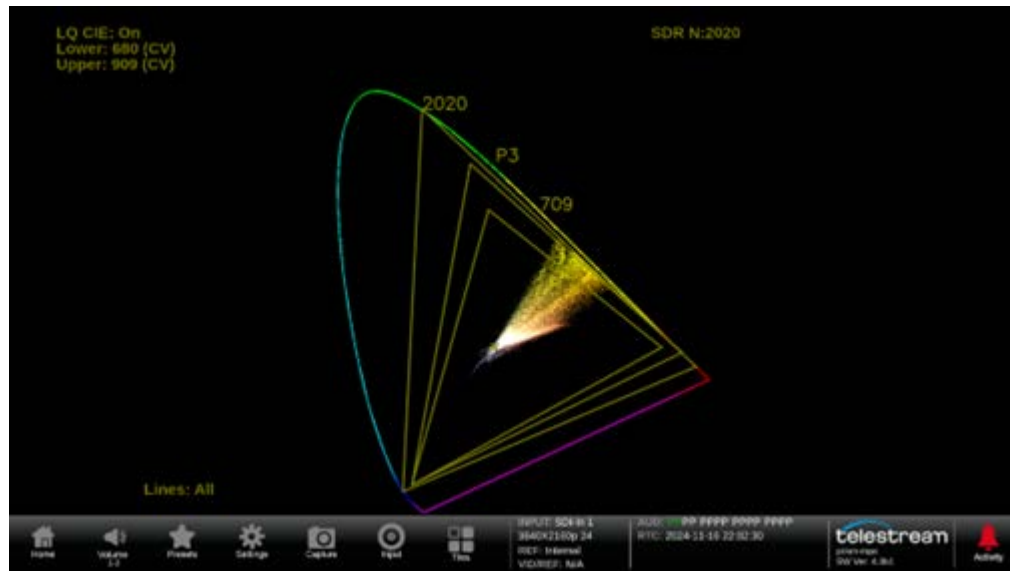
LQ CIE: On
Lower: 680 (CV)
Upper: 909 (CV)

SDR N:2020

2020

P3

709

Lines: All

Home

Volume 1-2

Presets

Settings

Capture

Input

Tiles

INPUT: SDI-In 1
3840X2160p 24
REF: Internal
VID/REF: N/A

AUD: PP PPPP PPPP PPPP
RTC: 2024-11-16 22:02:30

telestream
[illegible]
SW Ver: 4.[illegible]

Activity